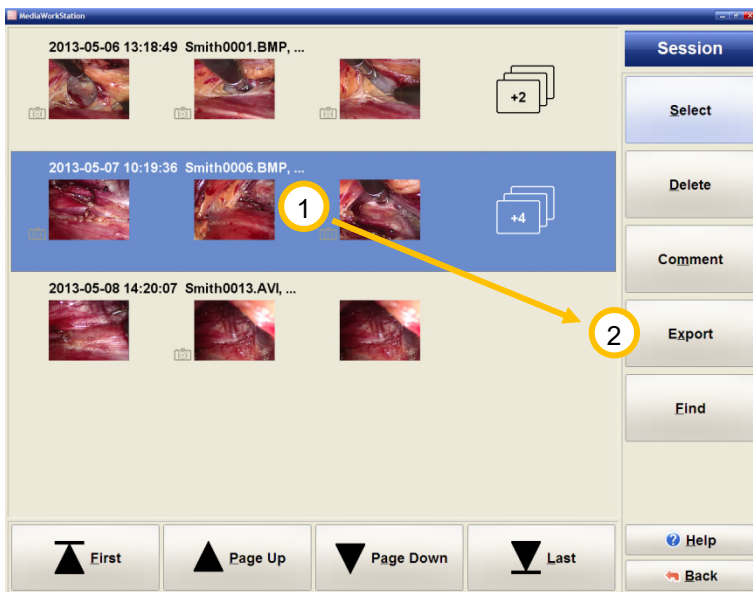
MediaWorkStation

2013-05-06 13:18:49 Smith0001.BMP, ...

+2

2013-05-07 10:19:36 Smith0006.BMP, ...

+4

2013-05-08 14:20:07 Smith0013.AVI, ...

1

2

Session

Select

Delete

Comment

Export

Find

Help

Back

First

Page Up

Page Down

Last